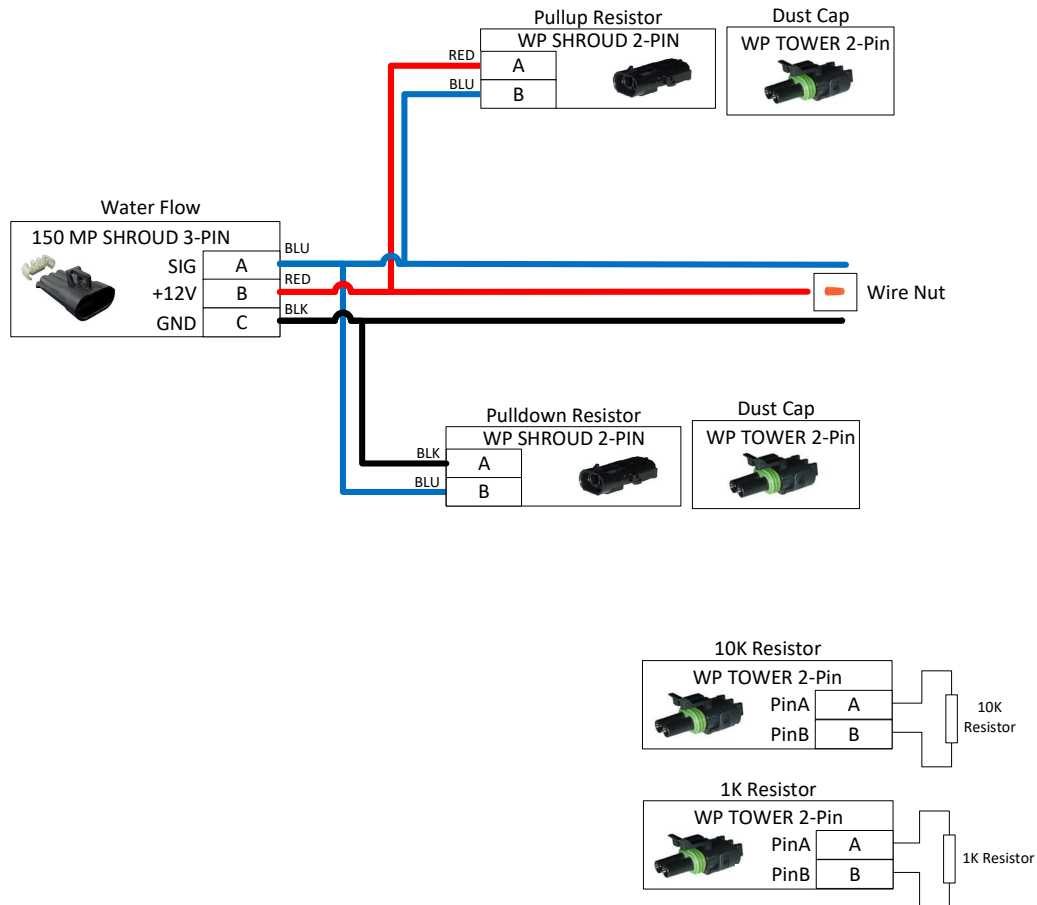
Pullup Resistor

WP SHROUD 2-PIN

RED A

BLU B

Dust Cap

WP TOWER 2-Pin

Water Flow

150 MP SHROUD 3-PIN

SIG A

+12V B

GND C

BLU

RED

BLK

Wire Nut

Pulldown Resistor

WP SHROUD 2-PIN

BLK A

BLU B

Dust Cap

WP TOWER 2-Pin

10K Resistor

WP TOWER 2-Pin

PinA A

PinB B

10K Resistor

1K Resistor

WP TOWER 2-Pin

PinA A

PinB B

1K Resistor